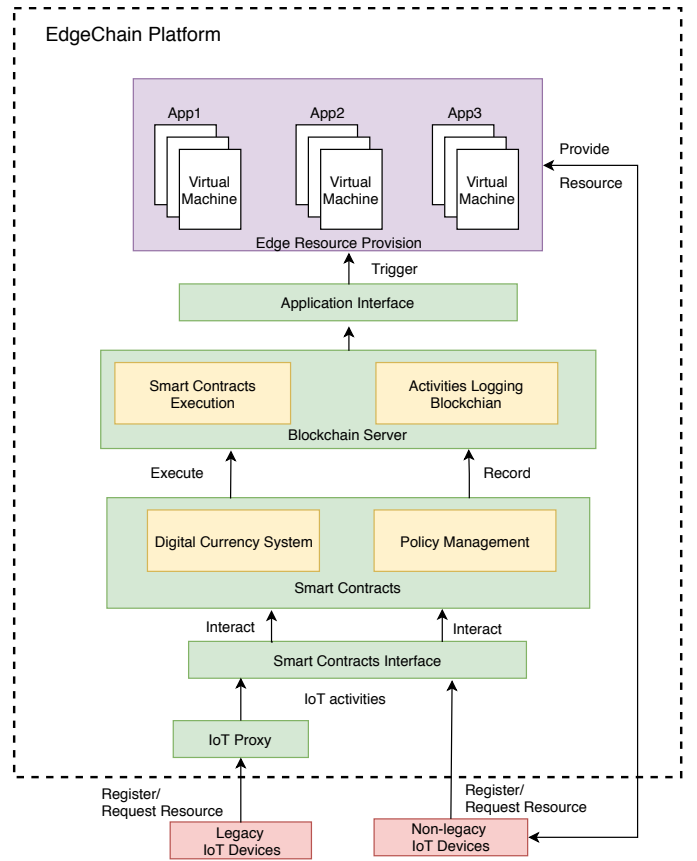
EdgeChain Platform

App1

Virtual Machine

App2

Virtual Machine

App3

Virtual Machine

Edge Resource Provision

Provide Resource

Trigger

Application Interface

Smart Contracts Execution

Activities Logging Blockchian

Blockchain Server

Execute

Record

Digital Currency System

Policy Management

Smart Contracts

Interact

Interact

Smart Contracts Interface

IoT activities

IoT Proxy

Register/ Request Resource

Register/ Request Resource

Legacy IoT Devices

Non-legacy IoT Devices